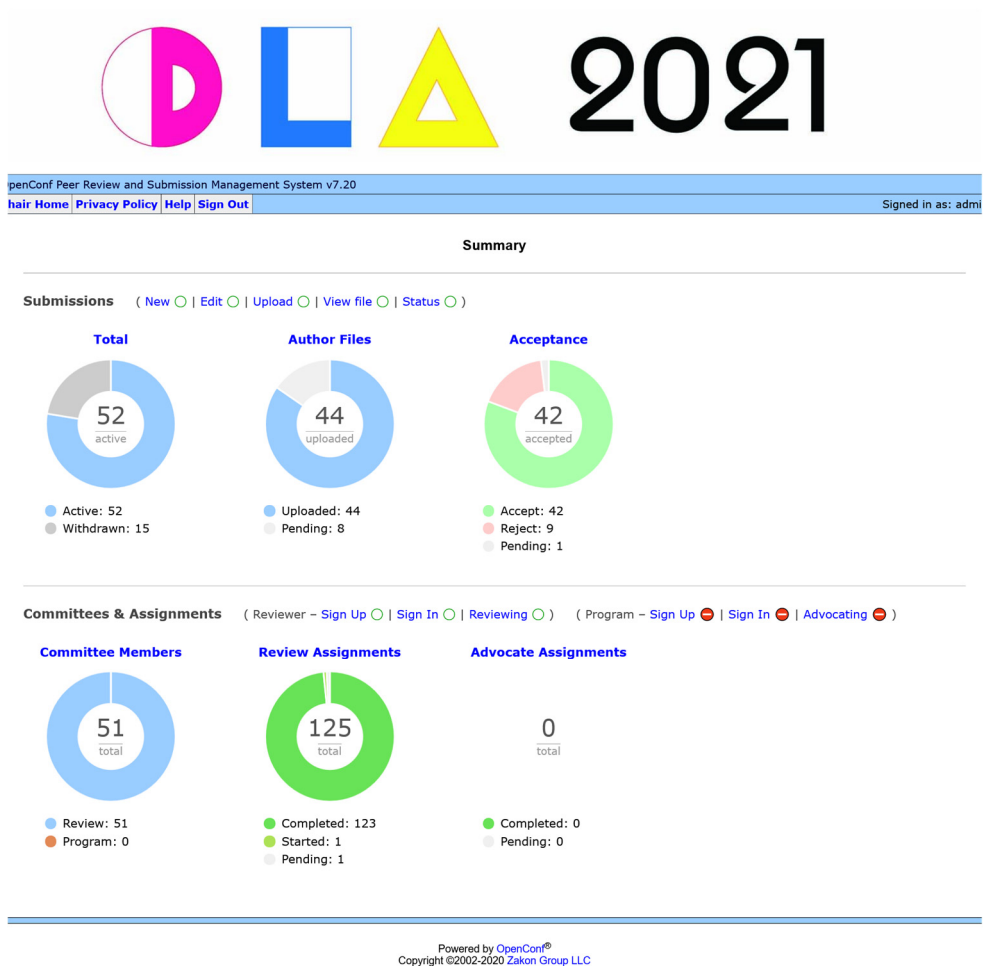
DLA 2021

penConf Peer Review and Submission Management System v7.20

hair Home | Privacy Policy | Help | Sign Out

Signed in as: admi

Summary

Submissions ( New | Edit | Upload | View file | Status )

Total

52 active

Active: 52
Withdrawn: 15

Author Files

44 uploaded

Uploaded: 44
Pending: 8

Acceptance

42 accepted

Accept: 42
Reject: 9
Pending: 1

Committees & Assignments ( Reviewer – Sign Up | Sign In | Reviewing ) ( Program – Sign Up | Sign In | Advocating )

Committee Members

51 total

Review: 51
Program: 0

Review Assignments

125 total

Completed: 123
Started: 1
Pending: 1

Advocate Assignments

0 total

Completed: 0
Pending: 0

Powered by OpenConf®
Copyright ©2002-2020 Zakon Group LLC